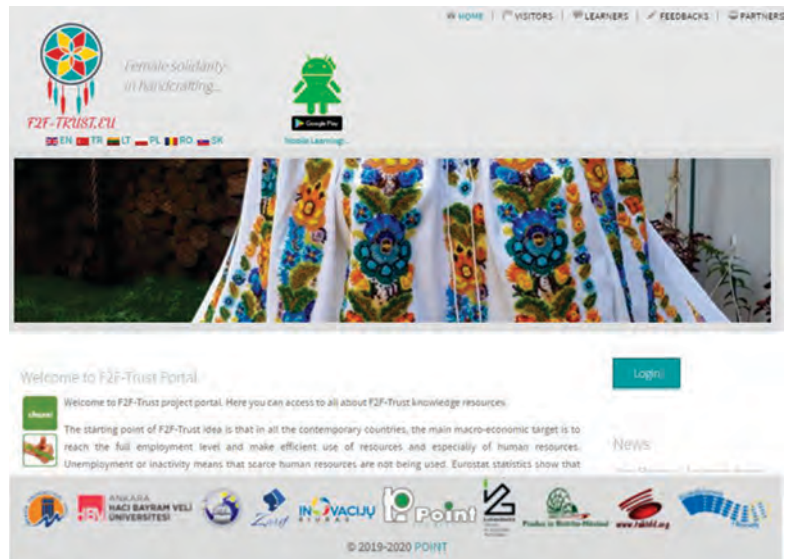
HOME | VISITORS | LEARNERS | FEEDBACKS | PARTNERS

Female solidarity in handcrafting...

F2F-TRUST.EU

EN TR LT PL RO SK

Google Play

Mobile Learning

Welcome to F2F-Trust Portal

Login

Welcome to F2F-Trust project portal. Here you can access to all about F2F-Trust knowledge resources.

The starting point of F2F-Trust idea is that in all the contemporary countries, the main macro-economic target is to reach the full employment level and make efficient use of resources and especially of human resources. Unemployment or inactivity means that scarce human resources are not being used. Eurostat statistics show that

News

ANKARA HACI BAYRAM VELİ ÜNİVERSİTESİ

Zorg

INOVACIJU

Point

www.fabkd.org

© 2019-2020 POINT